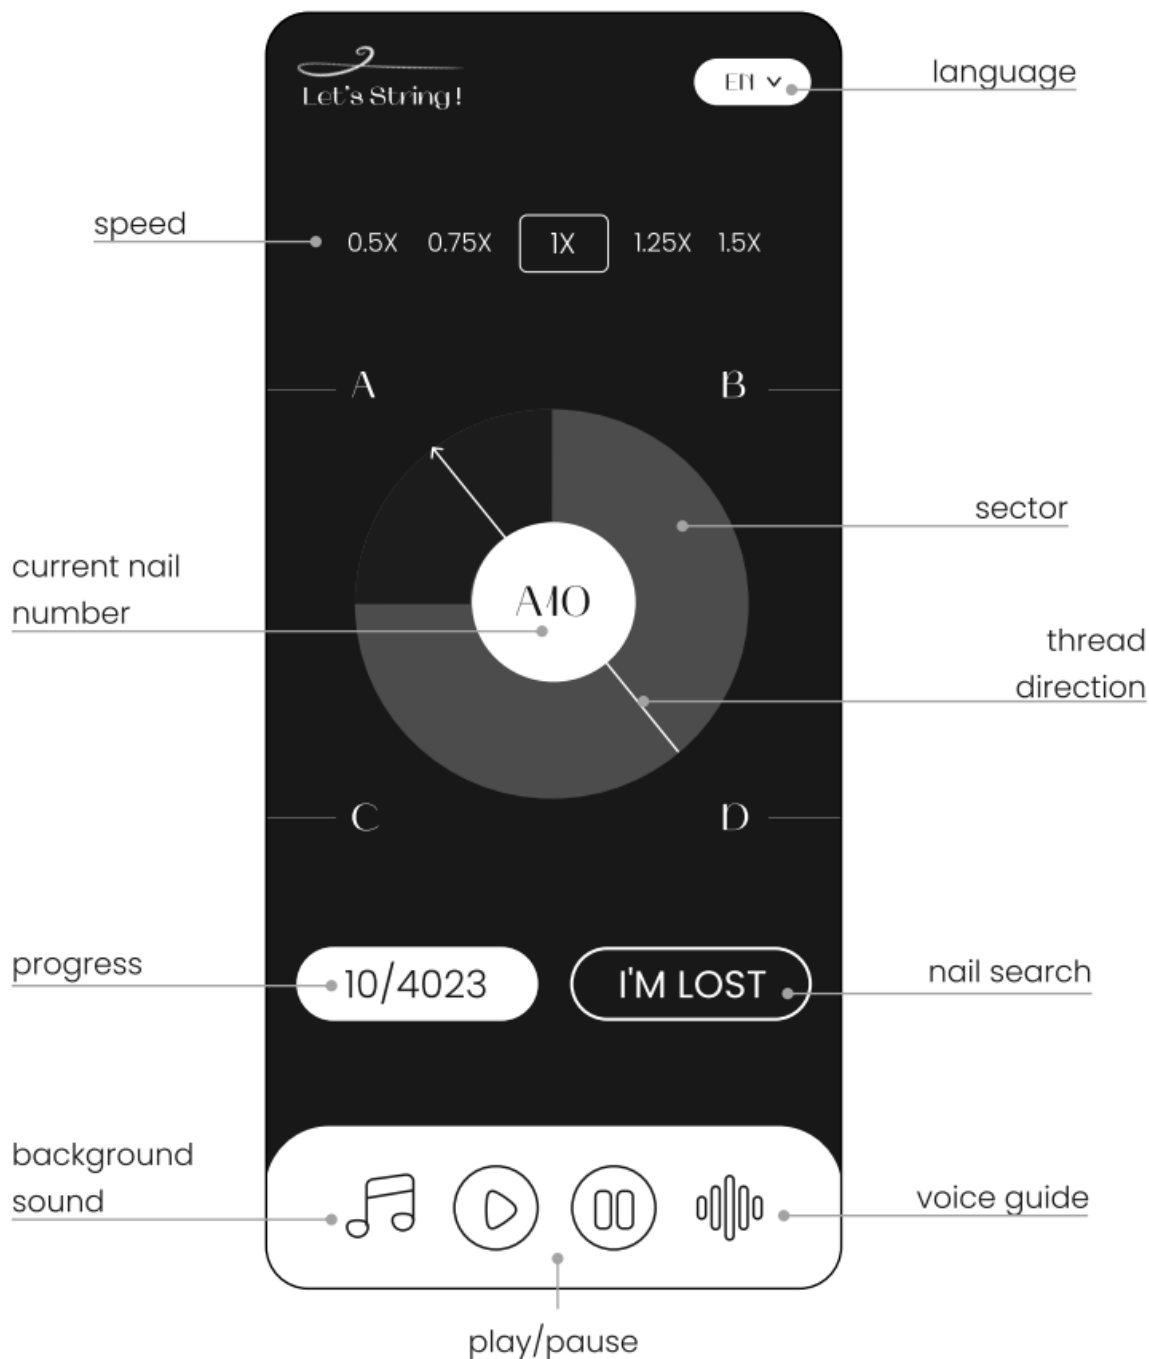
Let's String!

EN

language

speed

0.5X 0.75X 1X 1.25X 1.5X

A

B

sector

current nail number

A10

thread direction

C

D

progress

10/4023

I'M LOST

nail search

background sound

voice guide

play/pause